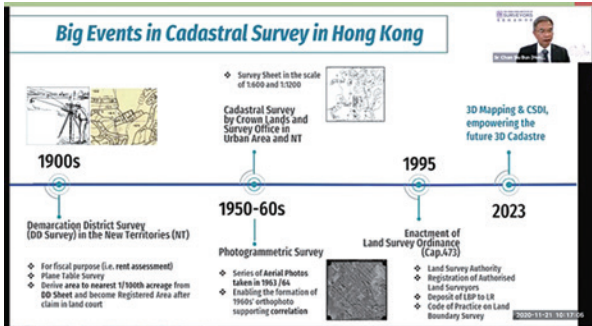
Big Events in Cadastral Survey in Hong Kong

Sr Chan Ka Bun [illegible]

Survey Sheet in the scale of 1:600 and 1:1200

Cadastral Survey by Crown Lands and Survey Office in Urban Area and NT

3D Mapping & CSDI, empowering the future 3D Cadastre

1900s

1995

2023

1950-60s

Demarcation District Survey (DD Survey) in the New Territories (NT)

For fiscal purpose (i.e. rent assessment)
Plane Table Survey
Derive area to nearest 1/100th acreage from DD Sheet and become Registered Area after claim in land court

Photogrammetric Survey

Series of Aerial Photos taken in 1963 /64
Enabling the formation of 1960s' orthophoto supporting correlation

Enactment of Land Survey Ordinance (Cap.473)

Land Survey Authority
Registration of Authorised Land Surveyors
Deposit of LBP to LR
Code of Practice on Land Boundary Survey

2020-11-21 10:17:06